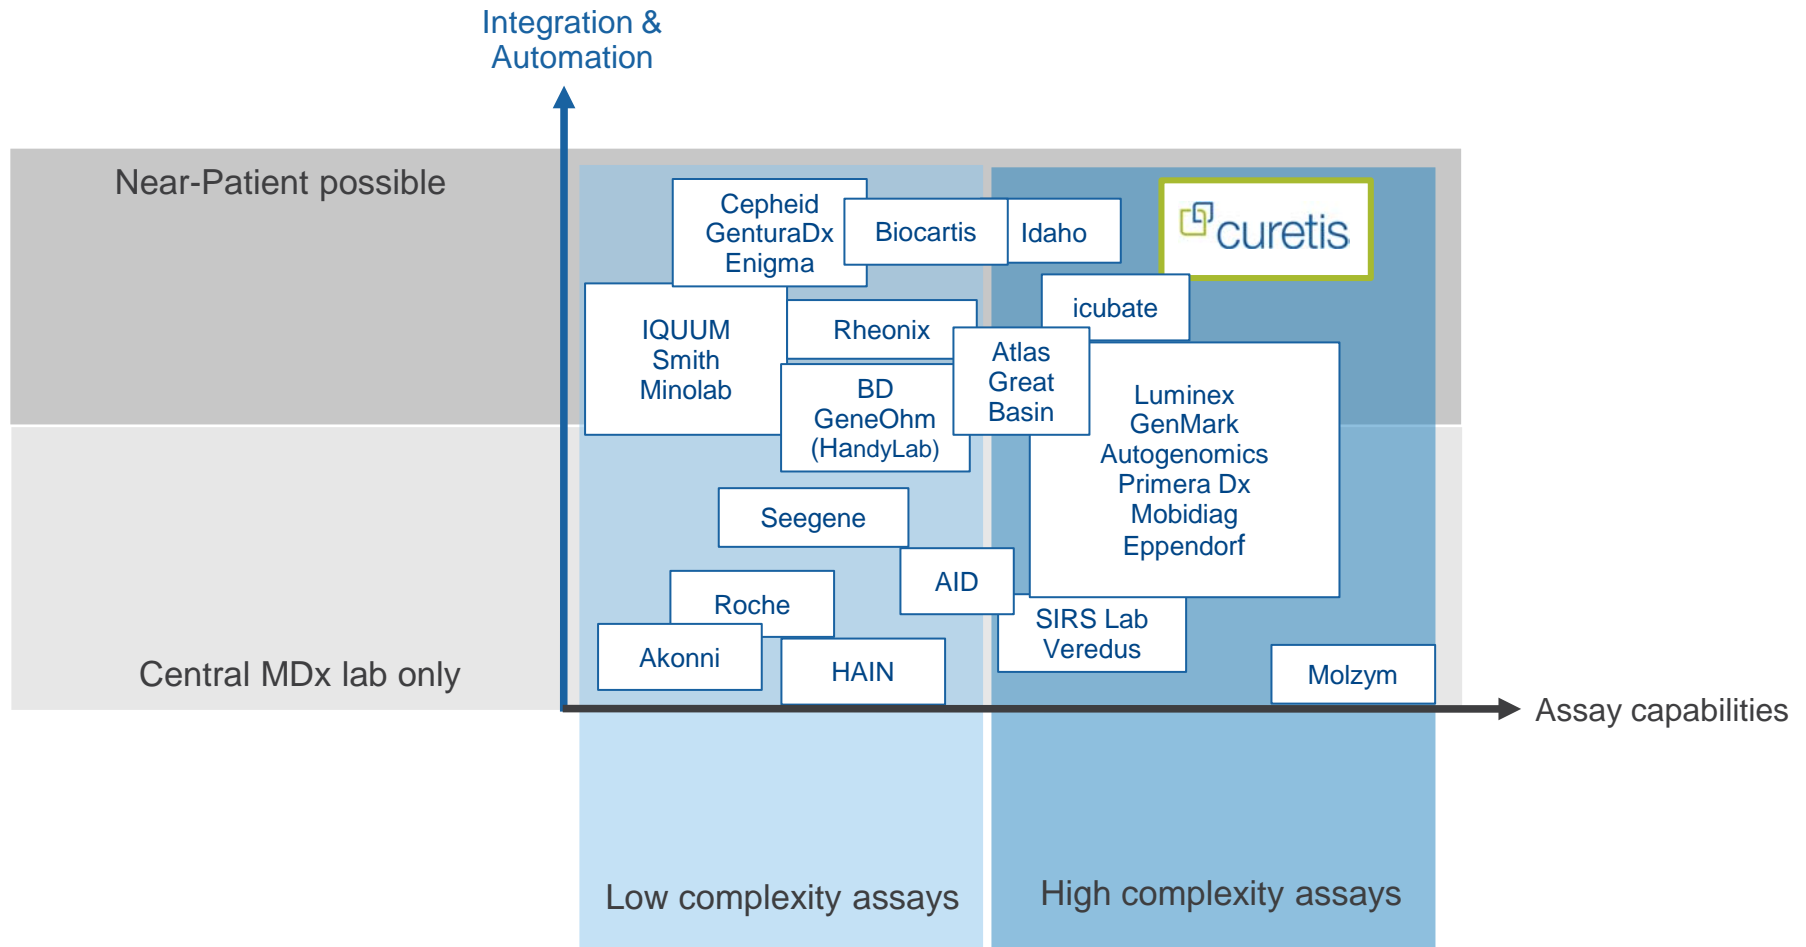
Integration & Automation

Near-Patient possible

Central MDx lab only

Cepheid
GenturaDx
Enigma

Biocartis

Idaho

curetis

IQUUM
Smith
Minolab

Rheonix

icubate

Atlas
Great
Basin

BD
GeneOhm
(HandyLab)

Luminex
GenMark
Autogenomics
Primera Dx
Mobidiag
Eppendorf

Seegene

AID

Roche

SIRS Lab
Veredus

Akonni

HAIN

Molzym

Assay capabilities

Low complexity assays

High complexity assays